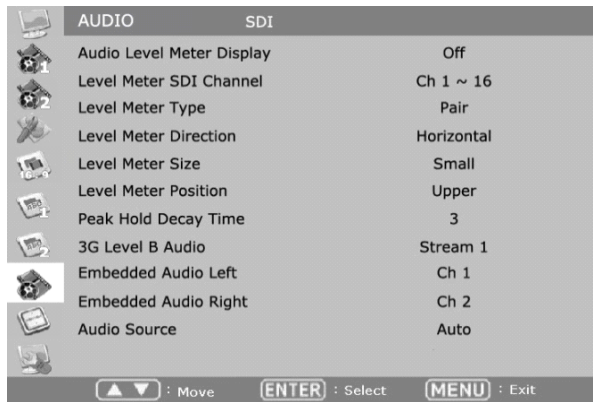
AUDIO SDI

| | |
|---|---|
| Audio Level Meter Display | Off |
| Level Meter SDI Channel | Ch 1 ~ 16 |
| Level Meter Type | Pair |
| Level Meter Direction | Horizontal |
| Level Meter Size | Small |
| Level Meter Position | Upper |
| Peak Hold Decay Time | 3 |
| 3G Level B Audio | Stream 1 |
| Embedded Audio Left | Ch 1 |
| Embedded Audio Right | Ch 2 |
| Audio Source | Auto |

▲ ▼ : Move ENTER : Select MENU : Exit